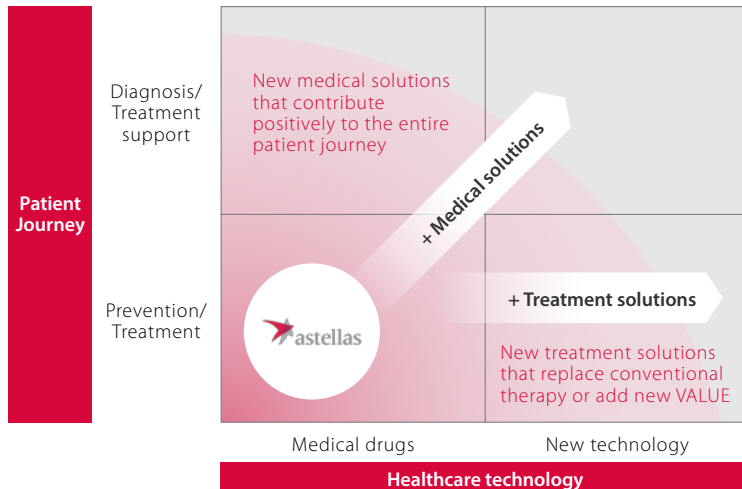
Patient Journey

Diagnosis/ Treatment support

Prevention/ Treatment

New medical solutions that contribute positively to the entire patient journey

+ Medical solutions

+ Treatment solutions

astellas

New treatment solutions that replace conventional therapy or add new VALUE

Medical drugs

New technology

Healthcare technology